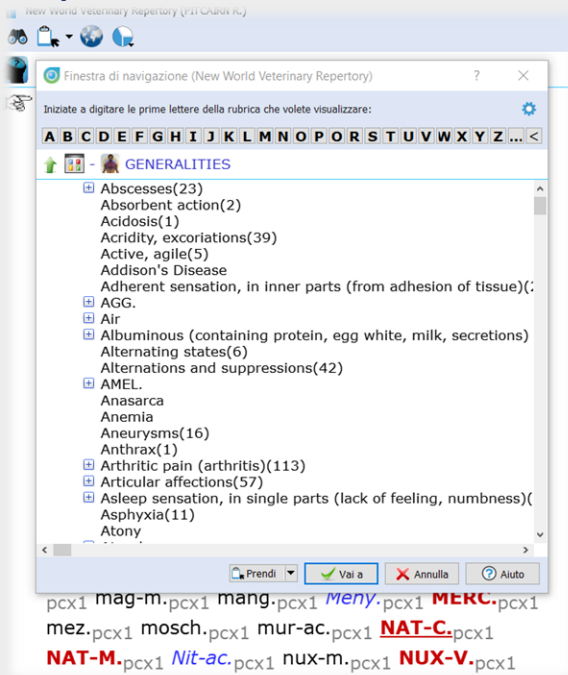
New World Veterinary Repertory (PITCAIRN R.)

Finestra di navigazione (New World Veterinary Repertory)

?

Iniziate a digitare le prime lettere della rubrica che volete visualizzare:

A B C D E F G H I J K L M N O P Q R S T U V W X Y Z ... <

- GENERALITIES

Abscesses(23)
Absorbent action(2)
Acidosis(1)
Acridity, excoriations(39)
Active, agile(5)
Addison's Disease
Adherent sensation, in inner parts (from adhesion of tissue)(2
AGG.
Air
Albuminous (containing protein, egg white, milk, secretions)
Alternating states(6)
Alternations and suppressions(42)
AMEL.
Anasarca
Anemia
Aneurysms(16)
Anthrax(1)
Arthritic pain (arthritis)(113)
Articular affections(57)
Asleep sensation, in single parts (lack of feeling, numbness)(
Asphyxia(11)
Atony

Prendi | Vai a | Annulla | Aiuto

pcx1 mag-m.pcx1 mang.pcx1 Meny.pcx1 MERC.pcx1 mez.pcx1 mosch.pcx1 mur-ac.pcx1 NAT-C.pcx1 NAT-M.pcx1 Nit-ac.pcx1 nux-m.pcx1 NUX-V.pcx1